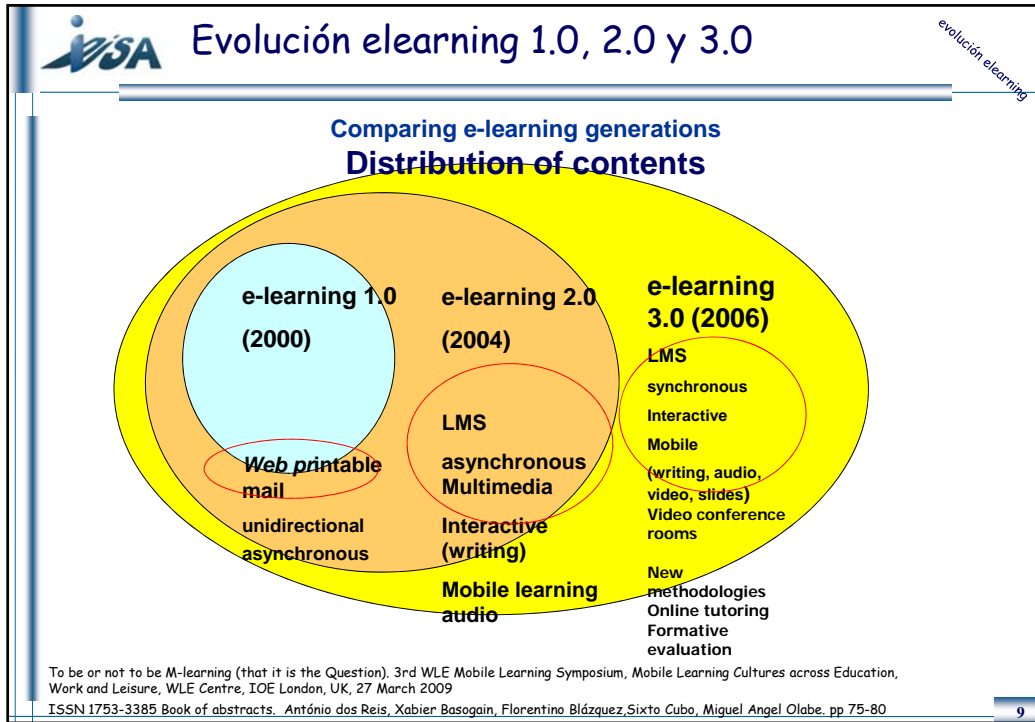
VISA Evolución elearning 1.0, 2.0 y 3.0

evolución elearning

Comparing e-learning generations
Distribution of contents

e-learning 1.0
(2000)

Web printable
mail
unidirectional
asynchronous

e-learning 2.0
(2004)

LMS
asynchronous
Multimedia
Interactive
(writing)
Mobile learning
audio

e-learning
3.0 (2006)
LMS
synchronous
Interactive
Mobile
(writing, audio, video, slides)
Video conference rooms

New methodologies
Online tutoring
Formative evaluation

To be or not to be M-learning (that it is the Question). 3rd WLE Mobile Learning Symposium, Mobile Learning Cultures across Education, Work and Leisure, WLE Centre, IOE London, UK, 27 March 2009
ISSN 1753-3385 Book of abstracts. António dos Reis, Xabier Basogain, Florentino Blázquez,Sixto Cubo, Miguel Angel Olabe. pp 75-80

9